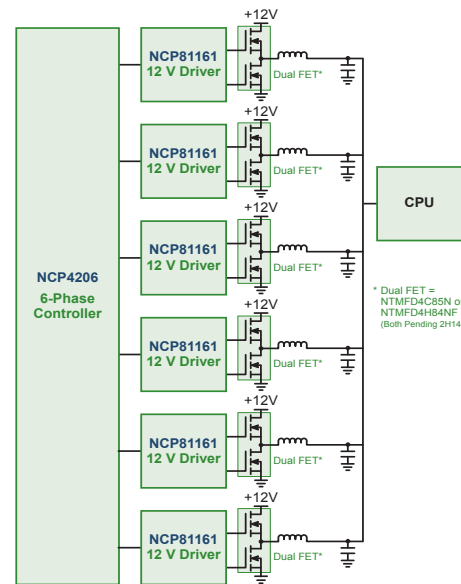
+12V

NCP81161
12 V Driver

Dual FET*

+12V

NCP81161
12 V Driver

Dual FET*

CPU

+12V

NCP81161
12 V Driver

Dual FET*

NCP4206
6-Phase
Controller

* Dual FET =
NTMFD4C85N o
NTMFD4H84NF
(Both Pending 2H14

+12V

NCP81161
12 V Driver

Dual FET*

+12V

NCP81161
12 V Driver

Dual FET*

+12V

NCP81161
12 V Driver

Dual FET*